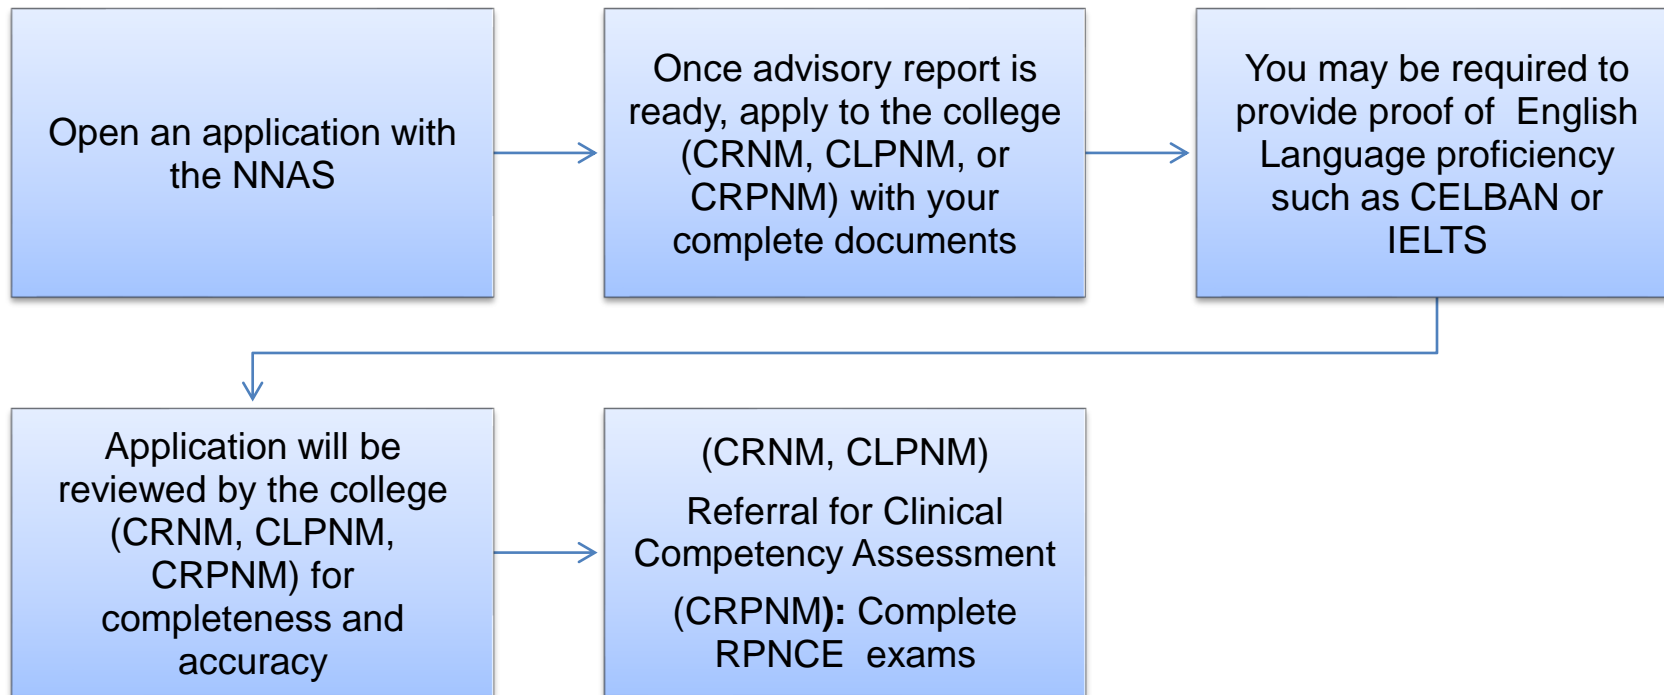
Open an application with the NNAS

Once advisory report is ready, apply to the college (CRNM, CLPNM, or CRPNM) with your complete documents

You may be required to provide proof of English Language proficiency such as CELBAN or IELTS

Application will be reviewed by the college (CRNM, CLPNM, CRPNM) for completeness and accuracy

(CRNM, CLPNM)

Referral for Clinical Competency Assessment

(CRPNM): Complete RPNCE exams